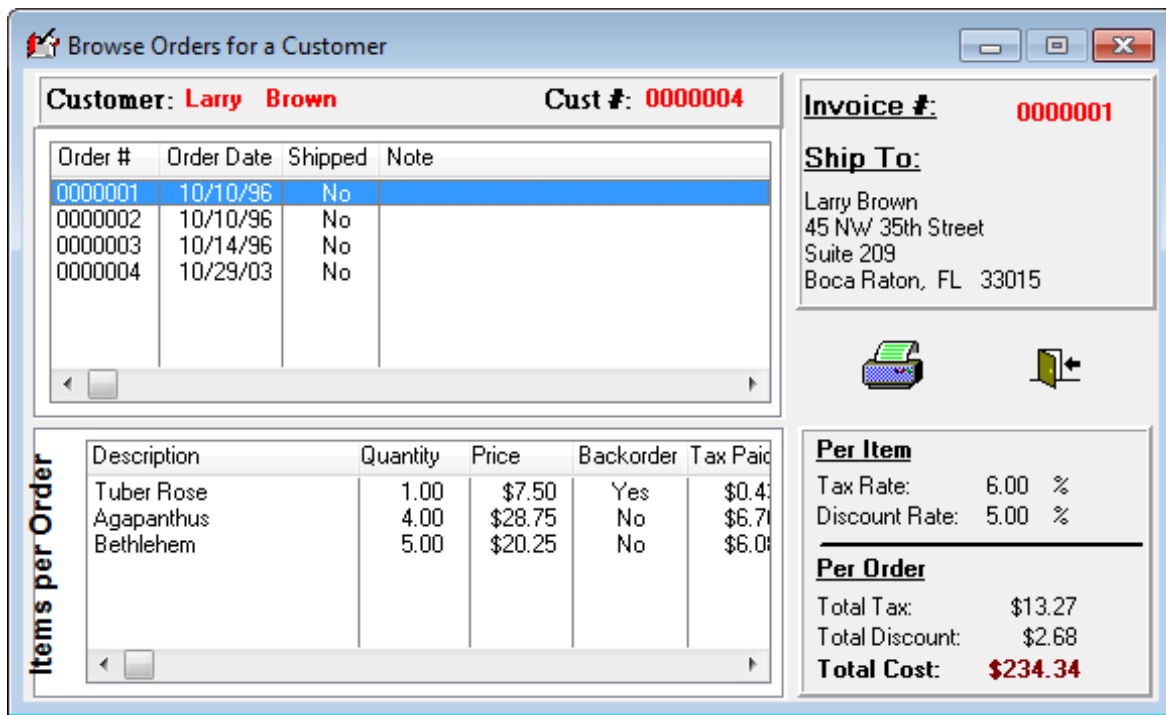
Browse Orders for a Customer

Customer: Larry Brown

Cust #: 0000004

| Order # | Order Date | Shipped | Note |
|---|---|---|---|
| 0000001 | 10/10/96 | No | |
| 0000002 | 10/10/96 | No | |
| 0000003 | 10/14/96 | No | |
| 0000004 | 10/29/03 | No | |

Items per Order

| Description | Quantity | Price | Backorder | Tax Paid |
|---|---|---|---|---|
| Tuber Rose | 1.00 | $7.50 | Yes | $0.4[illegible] |
| Agapanthus | 4.00 | $28.75 | No | $6.7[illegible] |
| Bethlehem | 5.00 | $20.25 | No | $6.0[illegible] |

Invoice #: 0000001

Ship To:

Larry Brown
45 NW 35th Street
Suite 209
Boca Raton, FL 33015

Per Item

Tax Rate: 6.00 %
Discount Rate: 5.00 %

Per Order

Total Tax: $13.27
Total Discount: $2.68
Total Cost: $234.34